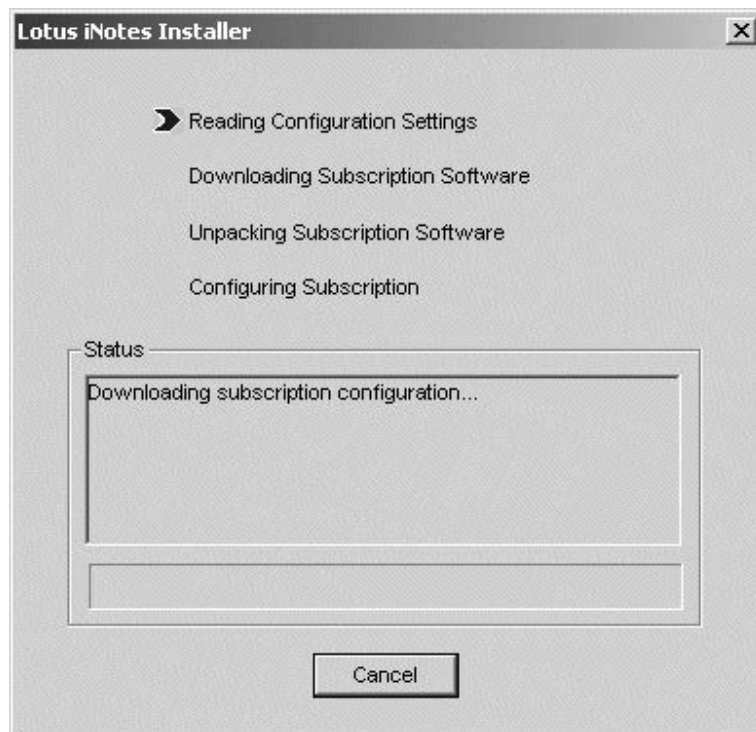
Lotus iNotes Installer

X

Reading Configuration Settings

Downloading Subscription Software

Unpacking Subscription Software

Configuring Subscription

Status

Downloading subscription configuration...

Cancel